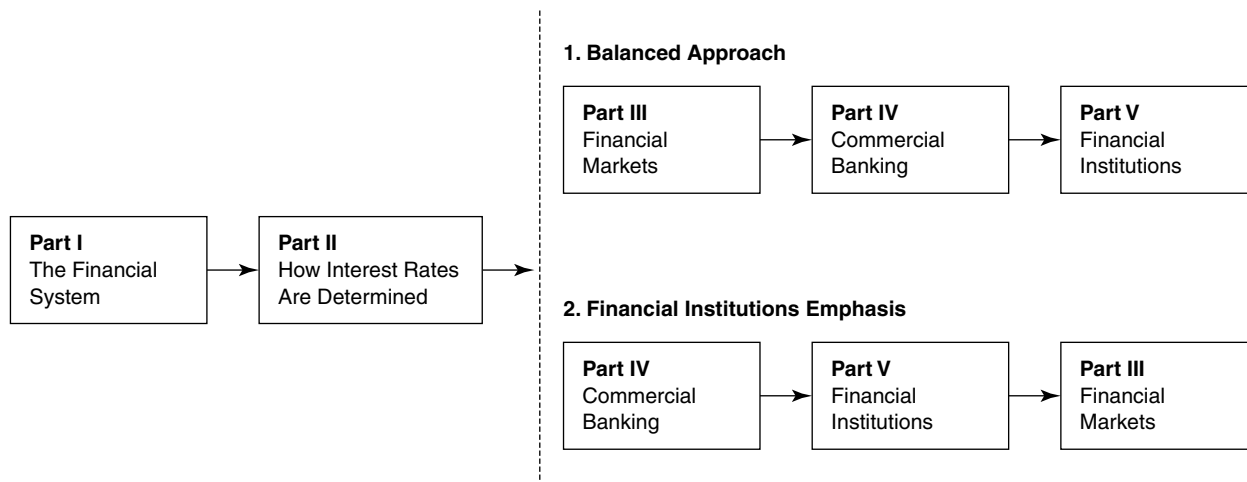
Part I
The Financial System

Part II
How Interest Rates Are Determined

1. Balanced Approach

Part III
Financial Markets

Part IV
Commercial Banking

Part V
Financial Institutions

2. Financial Institutions Emphasis

Part IV
Commercial Banking

Part V
Financial Institutions

Part III
Financial Markets